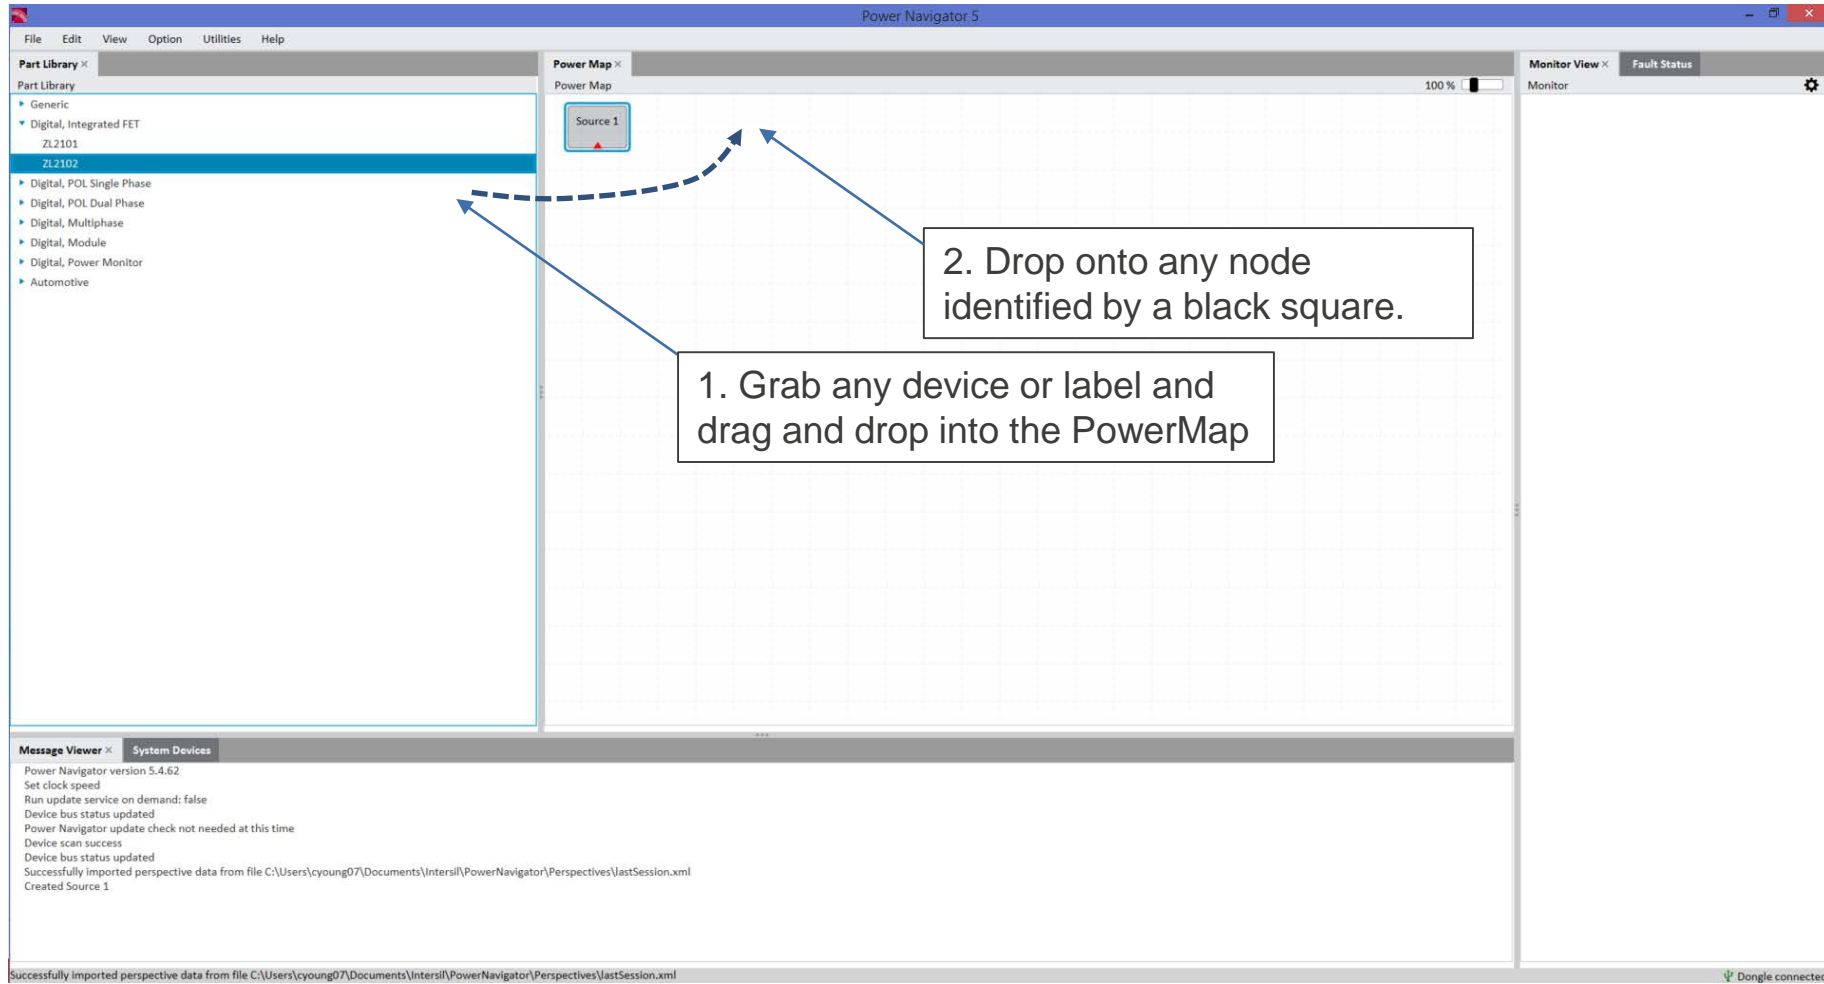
Power Navigator 5

File Edit View Option Utilities Help

Part Library ×

Part Library

Generic
Digital, Integrated FET
ZL2101
ZL2102
Digital, POL Single Phase
Digital, POL Dual Phase
Digital, Multiphase
Digital, Module
Digital, Power Monitor
Automotive

Power Map ×

Power Map

100 %

Source 1

2. Drop onto any node identified by a black square.

1. Grab any device or label and drag and drop into the PowerMap

Monitor View × Fault Status

Monitor

Message Viewer × System Devices

Power Navigator version 5.4.62
Set clock speed
Run update service on demand: false
Device bus status updated
Power Navigator update check not needed at this time
Device scan success
Device bus status updated
Successfully imported perspective data from file C:\Users\cyoung07\Documents\Intersil\PowerNavigator\Perspectives\lastSession.xml
Created Source 1

Successfully imported perspective data from file C:\Users\cyoung07\Documents\Intersil\PowerNavigator\Perspectives\lastSession.xml

Dongle connected